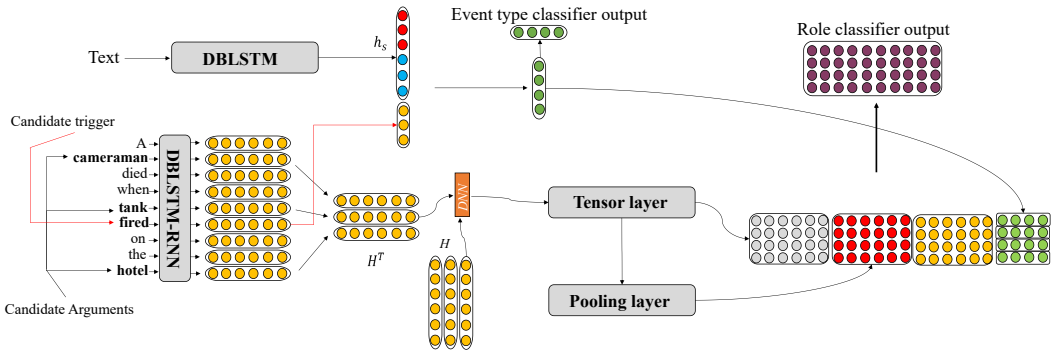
Event type classifier output

Role classifier output

Text

DBLSTM

$h_S$

Candidate trigger

A

cameraman

died

when

tank

fired

on

the

hotel

DBLSTM-RNN

$H^T$

NN

$H$

Tensor layer

Pooling layer

Candidate Arguments